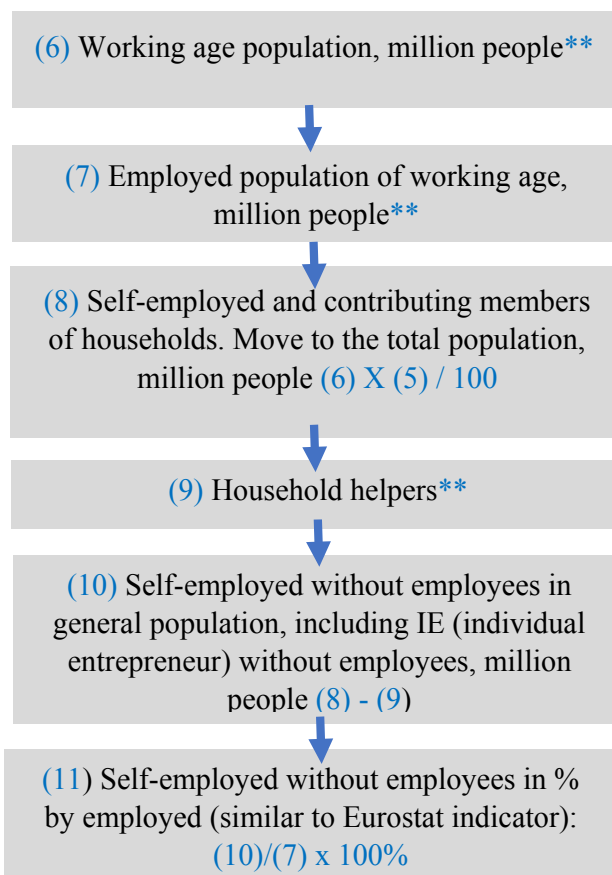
(6) Working age population, million people**

(7) Employed population of working age, million people**

(8) Self-employed and contributing members of households. Move to the total population, million people (6) X (5) / 100

(9) Household helpers**

(10) Self-employed without employees in general population, including IE (individual entrepreneur) without employees, million people (8) - (9)

(11) Self-employed without employees in % by employed (similar to Eurostat indicator): (10)/(7) x 100%